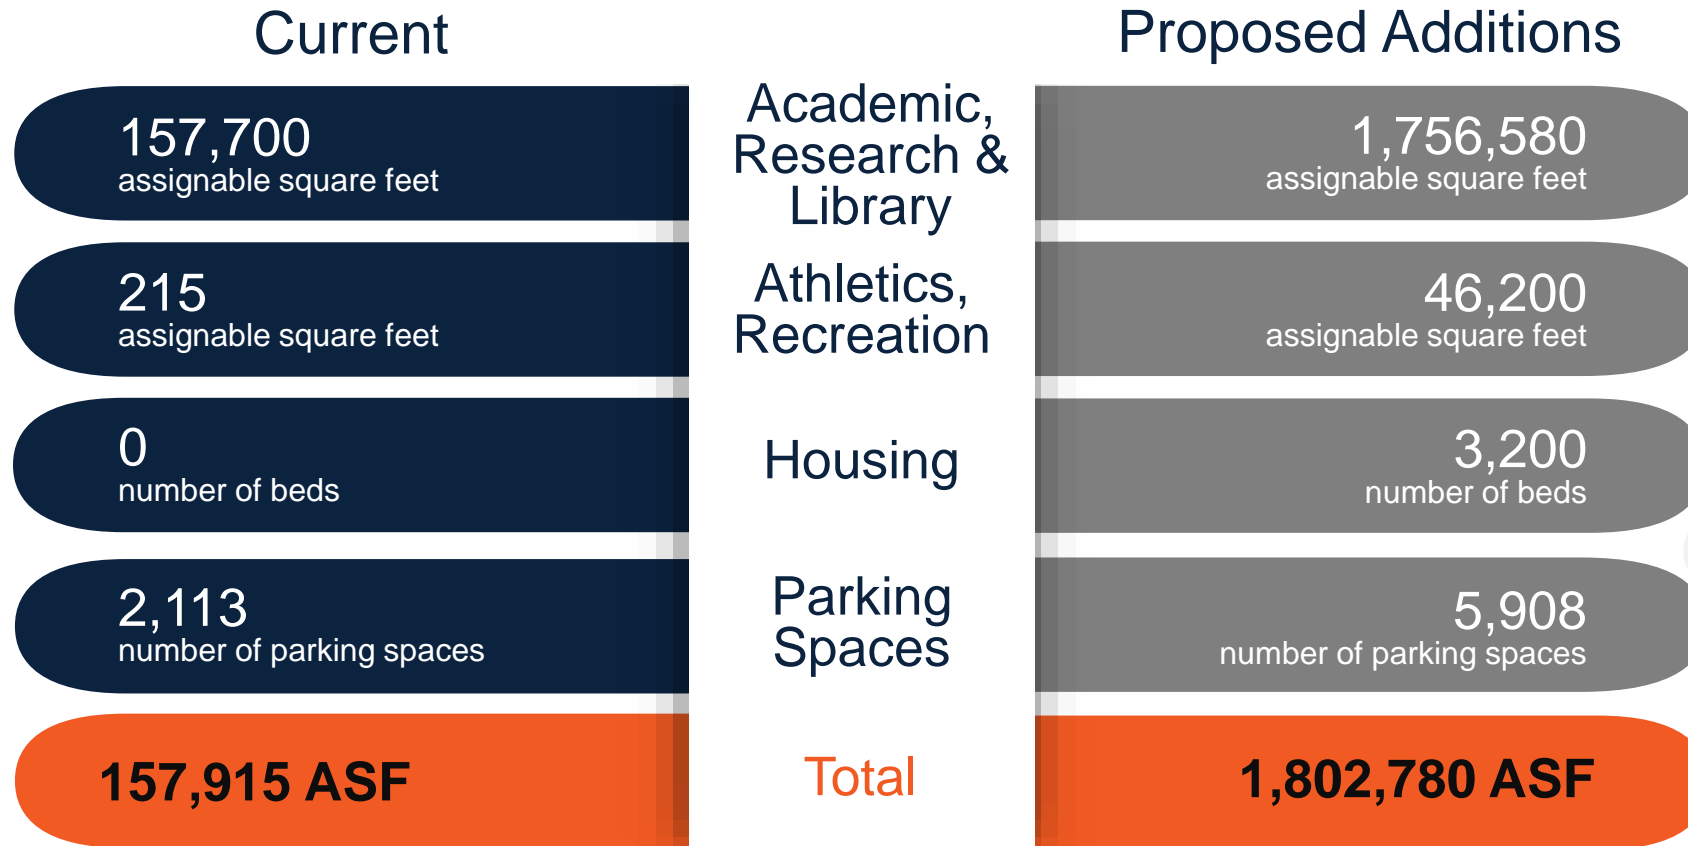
Current

Proposed Additions

157,700
assignable square feet

Academic, Research & Library

1,756,580
assignable square feet

215
assignable square feet

Athletics, Recreation

46,200
assignable square feet

0
number of beds

Housing

3,200
number of beds

2,113
number of parking spaces

Parking Spaces

5,908
number of parking spaces

157,915 ASF

Total

1,802,780 ASF